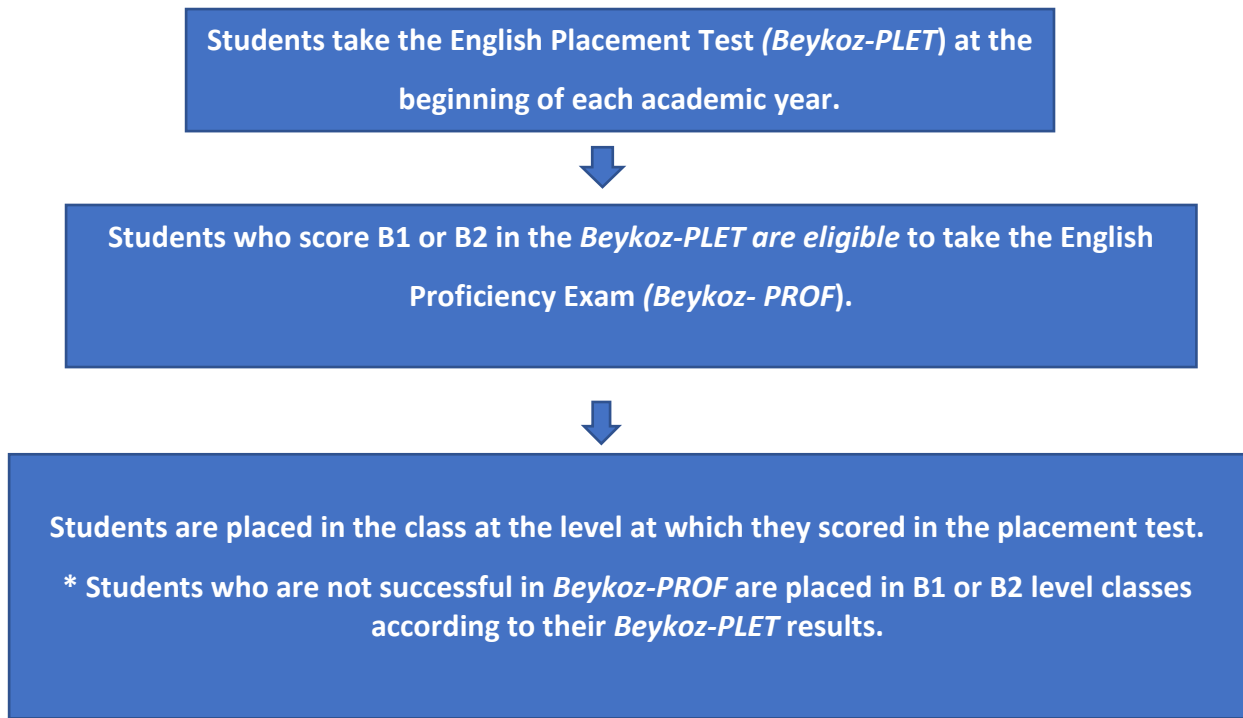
Students take the English Placement Test (Beykoz-PLET) at the beginning of each academic year.

Students who score B1 or B2 in the Beykoz-PLET are eligible to take the English Proficiency Exam (Beykoz- PROF).

Students are placed in the class at the level at which they scored in the placement test.

* Students who are not successful in Beykoz-PROF are placed in B1 or B2 level classes according to their Beykoz-PLET results.